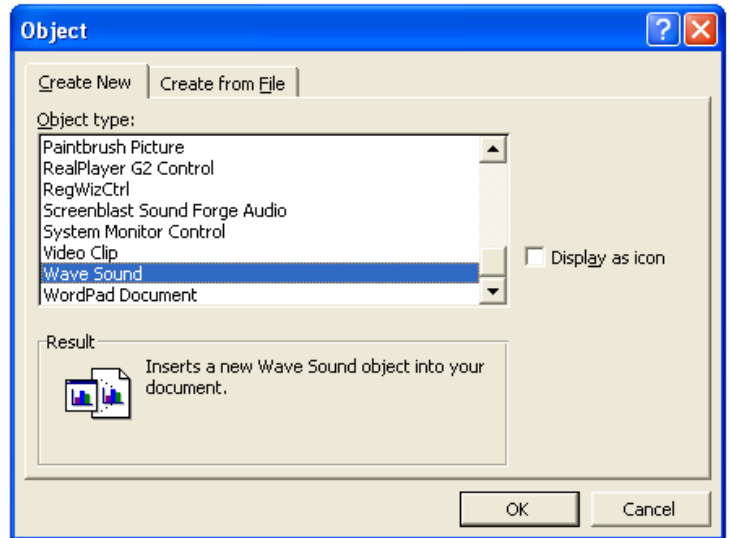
Object

Create New
Create from File

Object type:

Paintbrush Picture
RealPlayer G2 Control
RegWizCtrl
Screenblast Sound Forge Audio
System Monitor Control
Video Clip
Wave Sound
WordPad Document

Display as icon

Result

Inserts a new Wave Sound object into your document.

OK
Cancel